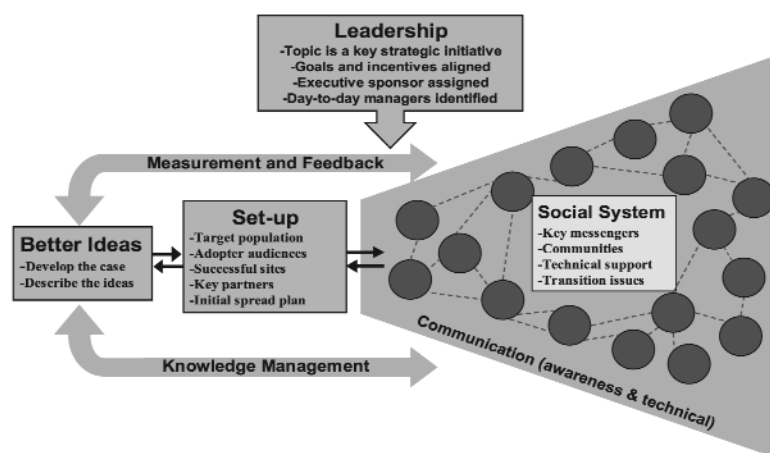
Leadership
-Topic is a key strategic initiative
-Goals and incentives aligned
-Executive sponsor assigned
-Day-to-day managers identified

Measurement and Feedback

Better Ideas
-Develop the case
-Describe the ideas

Set-up
-Target population
-Adopter audiences
-Successful sites
-Key partners
-Initial spread plan

Social System
-Key messengers
-Communities
-Technical support
-Transition issues

Knowledge Management

Communication (awareness & technical)